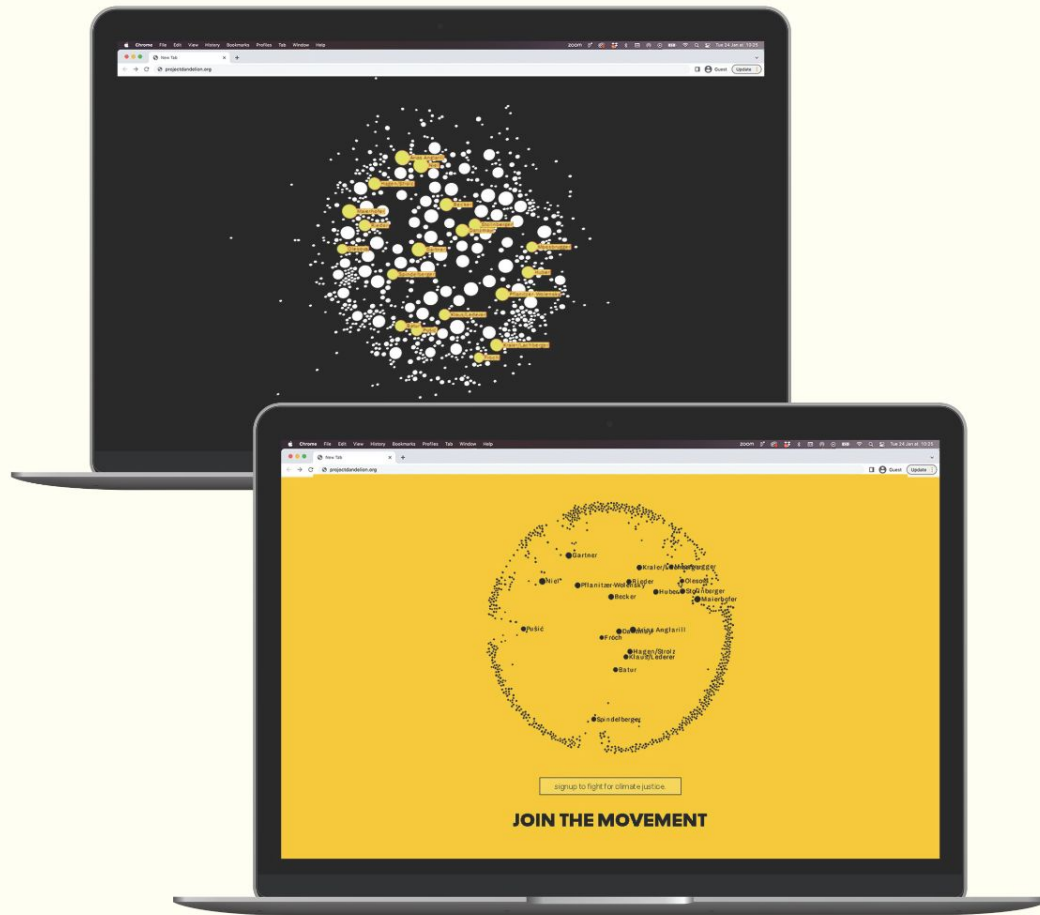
Chrome File Edit View History Bookmarks Profiles Tab Window Help
zoom Tue 24 Jan at 10:25
New Tab
projectdandelion.org
Guest Update

Hagen/Strolz

Chrome File Edit View History Bookmarks Profiles Tab Window Help
zoom Tue 24 Jan at 10:25
New Tab
projectdandelion.org
Guest Update

Gartner
Kraler
Niel
Pflanitzer-Wolensky
Rieder
Olesch
Huber
Steinberger
Becker
Maierhofer
Pušić
Anglarill
Fröch
Hagen/Strolz
Klaus/Lederer
Bator
Spindelberger

signup to fight for climate justice.

JOIN THE MOVEMENT